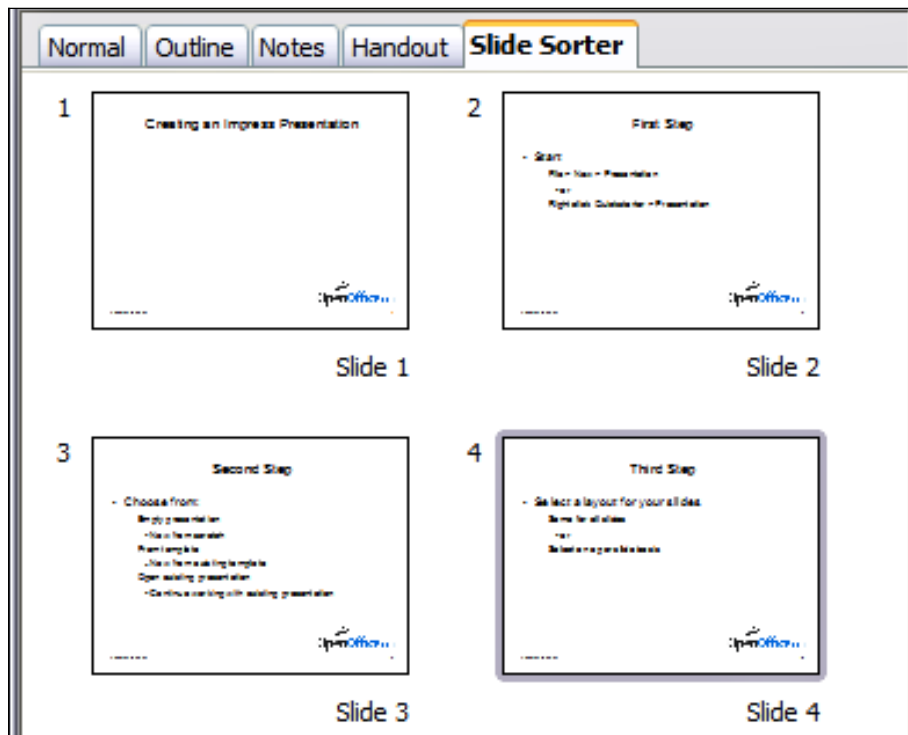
Normal | Outline | Notes | Handout | Slide Sorter

1

Creating an Impress Presentation

OpenOffice

Slide 1

2

First Step

- Start
File > New > Presentation
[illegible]
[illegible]

OpenOffice

Slide 2

3

Second Step

- Choose from:
Empty presentation
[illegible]
From template
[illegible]
Open existing presentation
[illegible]

OpenOffice

Slide 3

4

Third Step

- Select a layout for your slides
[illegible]
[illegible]
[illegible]

OpenOffice

Slide 4